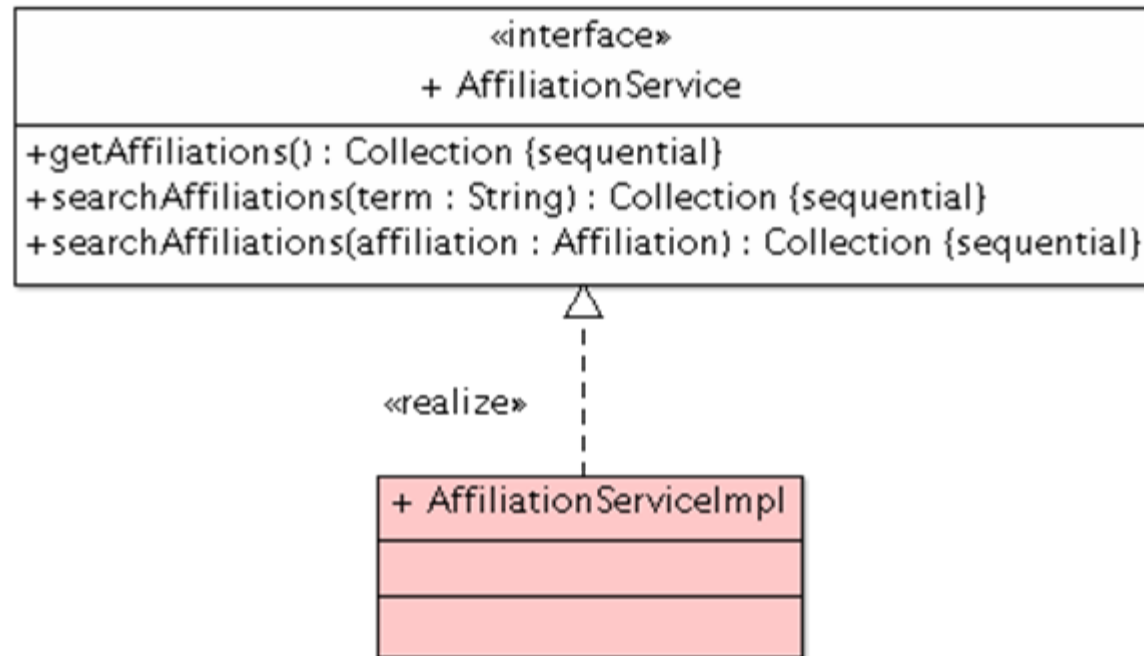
«interface»
+ AffiliationService

+getAffiliations() : Collection {sequential}
+searchAffiliations(term : String) : Collection {sequential}
+searchAffiliations(affiliation : Affiliation) : Collection {sequential}

«realize»

+ AffiliationServiceImpl